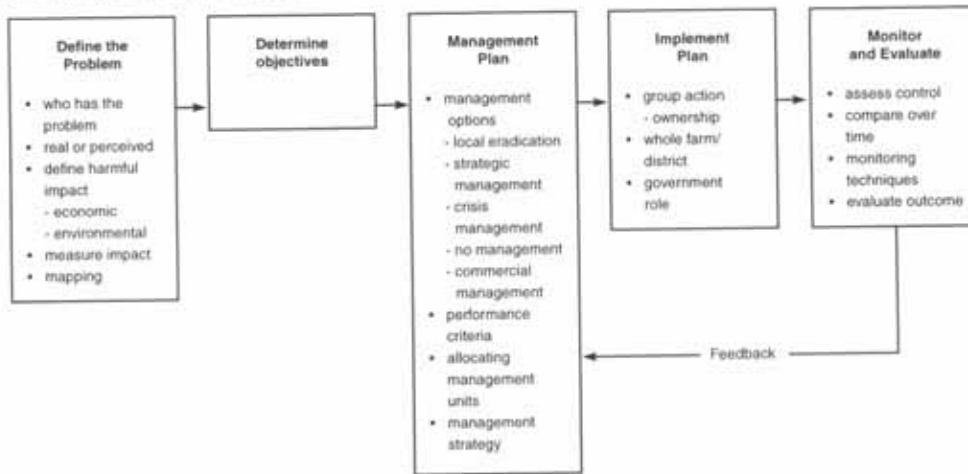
Define the Problem

- who has the problem
- real or perceived
- define harmful impact
  - economic
  - environmental
- measure impact
- mapping

Determine objectives

Management Plan

- management options
  - local eradication
  - strategic management
  - crisis management
  - no management
  - commercial management
- performance criteria
- allocating management units
- management strategy

Implement Plan

- group action
  - ownership
- whole farm/ district
- government role

Monitor and Evaluate

- assess control
- compare over time
- monitoring techniques
- evaluate outcome

Feedback